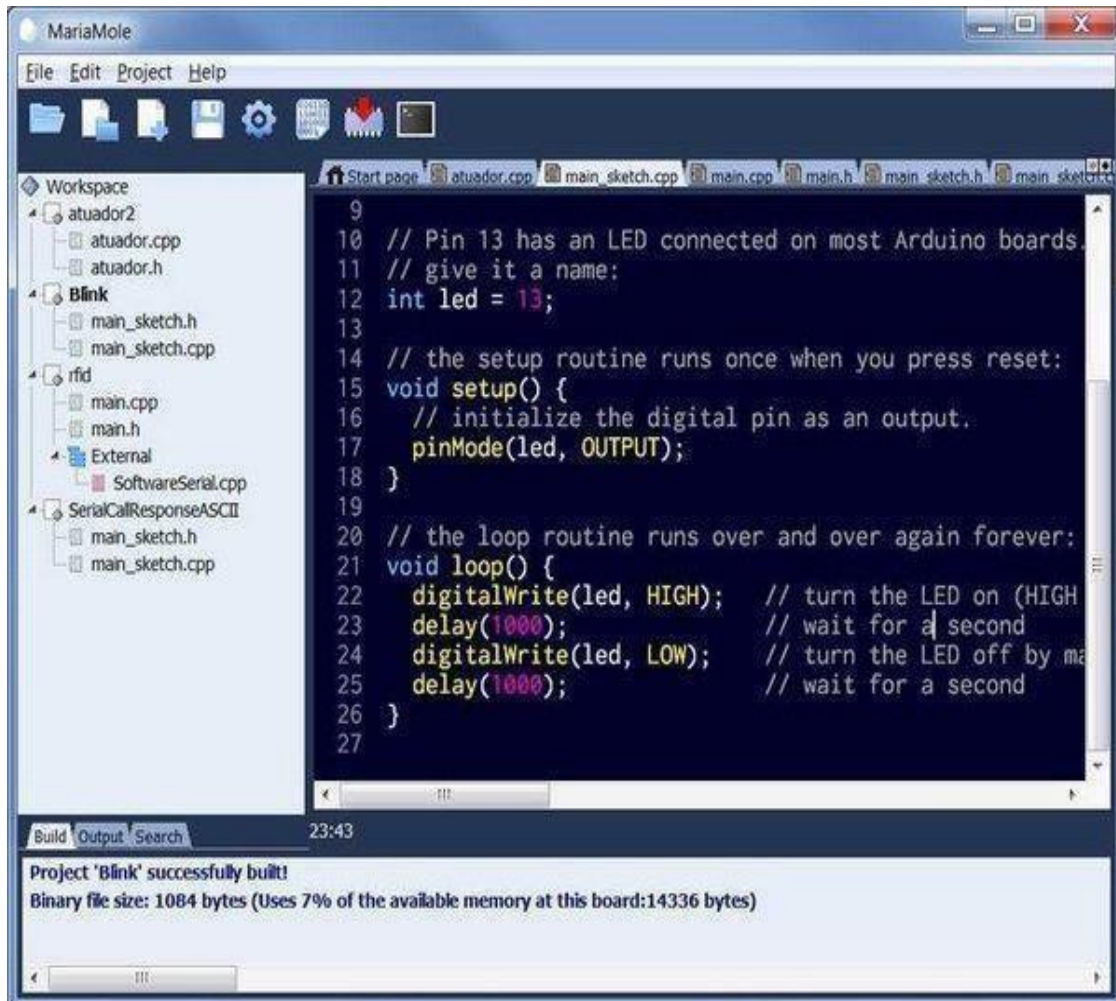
MariaMole

File Edit Project Help

Workspace
atuador2
atuador.cpp
atuador.h
Blink
main_sketch.h
main_sketch.cpp
rfid
main.cpp
main.h
External
SoftwareSerial.cpp
SerialCallResponseASCII
main_sketch.h
main_sketch.cpp

Start page | atuador.cpp | main_sketch.cpp | main.cpp | main.h | main_sketch.h | main_sketc

9
10 // Pin 13 has an LED connected on most Arduino boards.
11 // give it a name:
12 int led = 13;
13
14 // the setup routine runs once when you press reset:
15 void setup() {
16 // initialize the digital pin as an output.
17 pinMode(led, OUTPUT);
18 }
19
20 // the loop routine runs over and over again forever:
21 void loop() {
22 digitalWrite(led, HIGH); // turn the LED on (HIGH
23 delay(1000); // wait for a second
24 digitalWrite(led, LOW); // turn the LED off by ma
25 delay(1000); // wait for a second
26 }
27

Build | Output | Search
23:43

Project 'Blink' successfully built!
Binary file size: 1084 bytes (Uses 7% of the available memory at this board:14336 bytes)